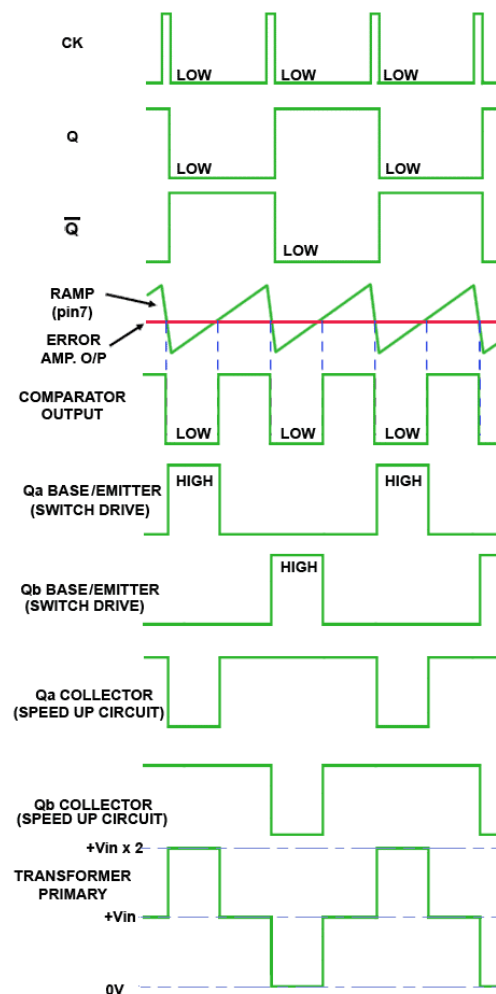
CK
LOW LOW LOW

Q
LOW LOW

$\overline{Q}$
LOW

RAMP (pin7)
ERROR AMP. O/P

COMPARATOR OUTPUT
LOW LOW LOW

Qa BASE/EMITTER (SWITCH DRIVE)
HIGH HIGH

Qb BASE/EMITTER (SWITCH DRIVE)
HIGH

Qa COLLECTOR (SPEED UP CIRCUIT)

Qb COLLECTOR (SPEED UP CIRCUIT)

+Vin x 2
TRANSFORMER PRIMARY
+Vin
0V